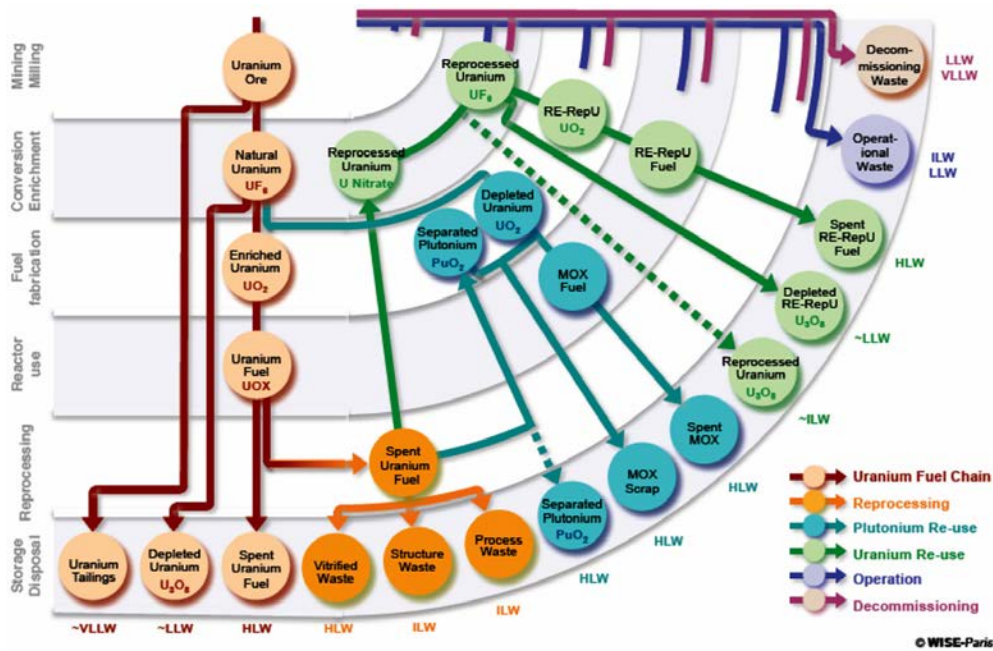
Mining Milling

Conversion Enrichment

Fuel fabrication

Reactor use

Reprocessing

Storage Disposal

Uranium Ore

Natural Uranium $UF_6$

Enriched Uranium $UO_2$

Uranium Fuel UOX

Reprocessed Uranium $UF_6$

Reprocessed Uranium U Nitrate

RE-RepU $UO_2$

RE-RepU Fuel

Depleted Uranium $UO_2$

Separated Plutonium $PuO_2$

MOX Fuel

Decom-missioning Waste

LLW VLLW

Operat-ional Waste

ILW LLW

Spent RE-RepU Fuel

HLW

Depleted RE-RepU $U_3O_8$

~LLW

Reprocessed Uranium $U_3O_8$

~ILW

Spent MOX

MOX Scrap

HLW

Separated Plutonium $PuO_2$

HLW

HLW

Spent Uranium Fuel

Uranium Tailings

Depleted Uranium $U_3O_8$

Spent Uranium Fuel

Vitrified Waste

Structure Waste

Process Waste

ILW

~VLLW

~LLW

HLW

HLW

ILW

Uranium Fuel Chain

Reprocessing

Plutonium Re-use

Uranium Re-use

Operation

Decommissioning

© WISE-Paris